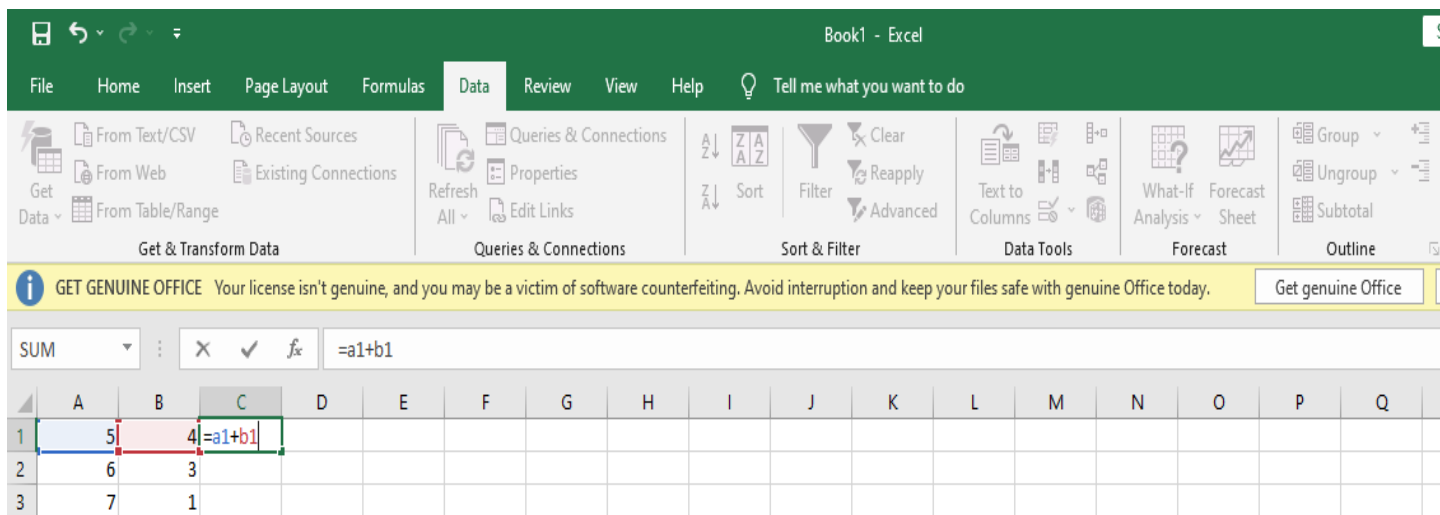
Book1 - Excel

File Home Insert Page Layout Formulas Data Review View Help Tell me what you want to do

Get Data From Text/CSV From Web From Table/Range Recent Sources Existing Connections
Get & Transform Data

Refresh All Queries & Connections Properties Edit Links
Queries & Connections

Sort Filter Clear Reapply Advanced
Sort & Filter

Text to Columns
Data Tools

What-If Analysis Forecast Sheet
Forecast

Group Ungroup Subtotal
Outline

GET GENUINE OFFICE Your license isn't genuine, and you may be a victim of software counterfeiting. Avoid interruption and keep your files safe with genuine Office today. Get genuine Office

SUM =a1+b1

| | A | B | C | D | E | F | G | H | I | J | K | L | M | N | O | P | Q |
|---|---|---|---|---|---|---|---|---|---|---|---|---|---|---|---|---|---|
| 1 | 5 | 4 | =a1+b1 | | | | | | | | | | | | | | |
| 2 | 6 | 3 | | | | | | | | | | | | | | | |
| 3 | 7 | 1 | | | | | | | | | | | | | | | |